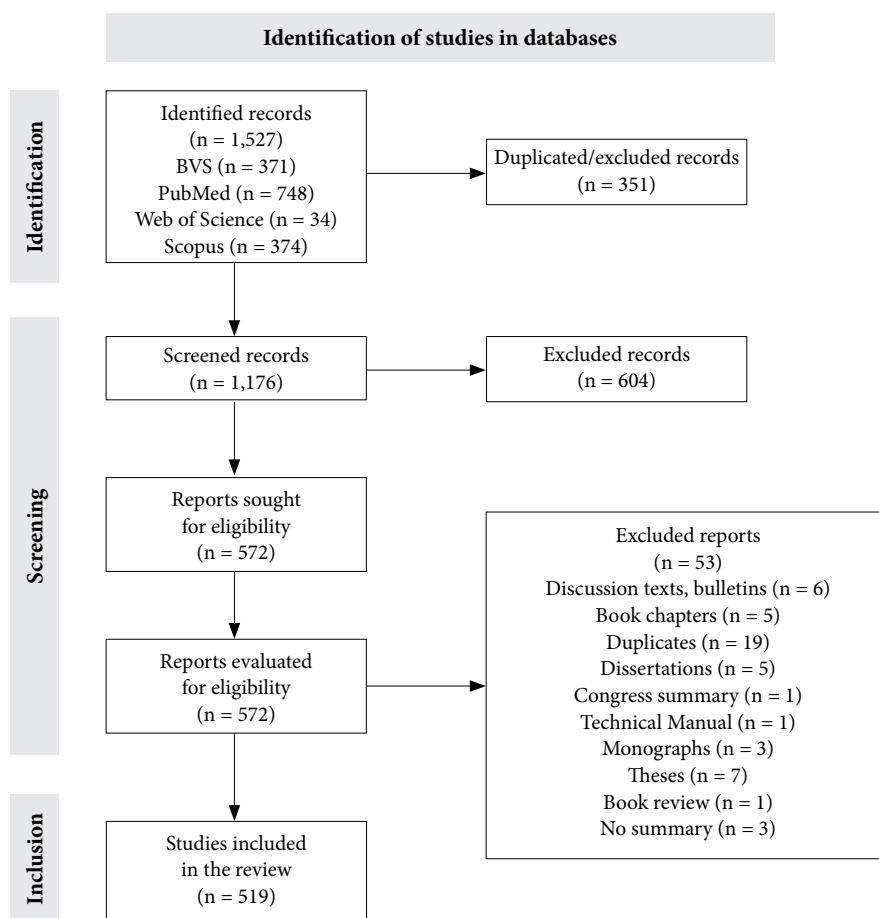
Identification of studies in databases

Identification

Identified records
(n = 1,527)
BVS (n = 371)
PubMed (n = 748)
Web of Science (n = 34)
Scopus (n = 374)

Duplicated/excluded records
(n = 351)

Screening

Screened records
(n = 1,176)

Excluded records
(n = 604)

Reports sought for eligibility
(n = 572)

Reports evaluated for eligibility
(n = 572)

Excluded reports
(n = 53)
Discussion texts, bulletins (n = 6)
Book chapters (n = 5)
Duplicates (n = 19)
Dissertations (n = 5)
Congress summary (n = 1)
Technical Manual (n = 1)
Monographs (n = 3)
Theses (n = 7)
Book review (n = 1)
No summary (n = 3)

Inclusion

Studies included
in the review
(n = 519)